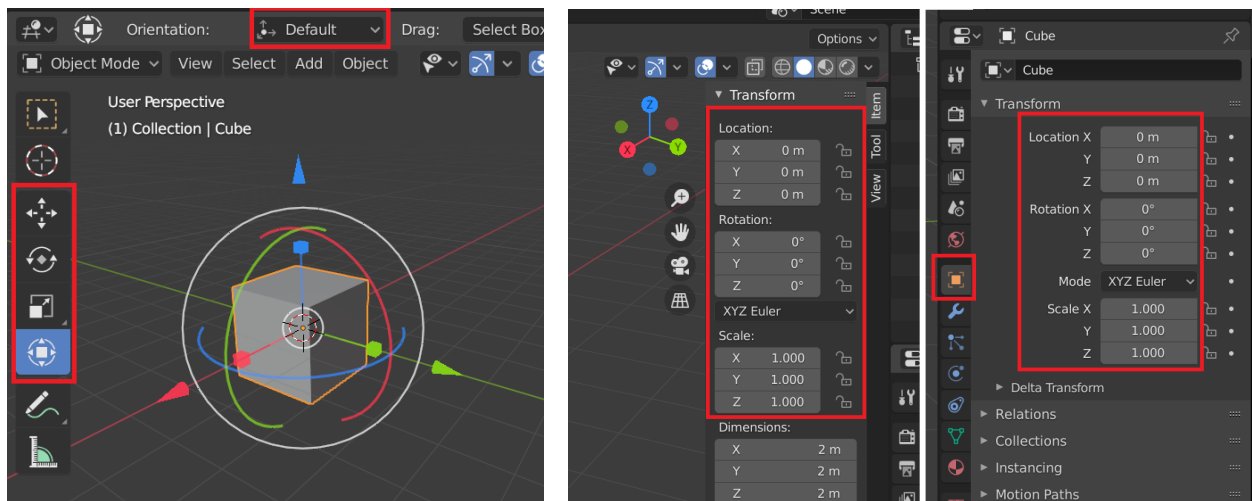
Orientation: Default Drag: Select Box
Object Mode View Select Add Object
User Perspective
(1) Collection | Cube

Scene
Options
Transform
Location:
X 0 m
Y 0 m
Z 0 m
Rotation:
X 0°
Y 0°
Z 0°
XYZ Euler
Scale:
X 1.000
Y 1.000
Z 1.000
Dimensions:
X 2 m
Y 2 m
Z 2 m
Item
Tool
View

Cube
Cube
Transform
Location X 0 m
Y 0 m
Z 0 m
Rotation X 0°
Y 0°
Z 0°
Mode XYZ Euler
Scale X 1.000
Y 1.000
Z 1.000
Delta Transform
Relations
Collections
Instancing
Motion Paths